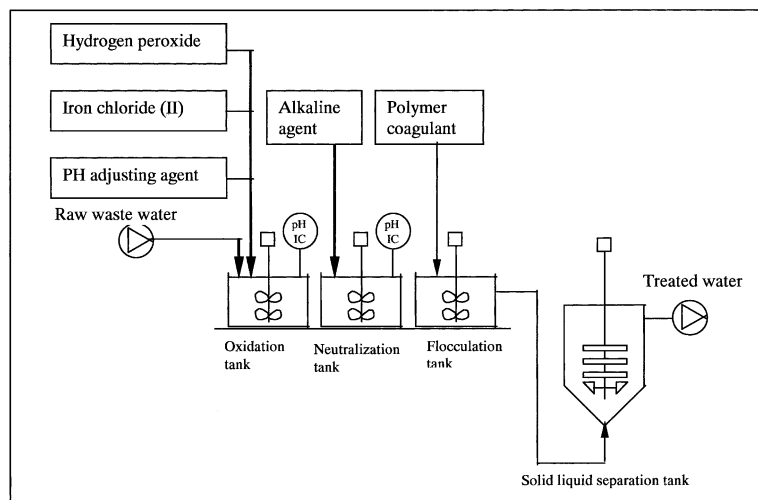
Hydrogen peroxide

Iron chloride (II)

PH adjusting agent

Alkaline agent

Polymer coagulant

Raw waste water

pH IC

pH IC

Treated water

Oxidation tank

Neutralization tank

Flocculation tank

Solid liquid separation tank